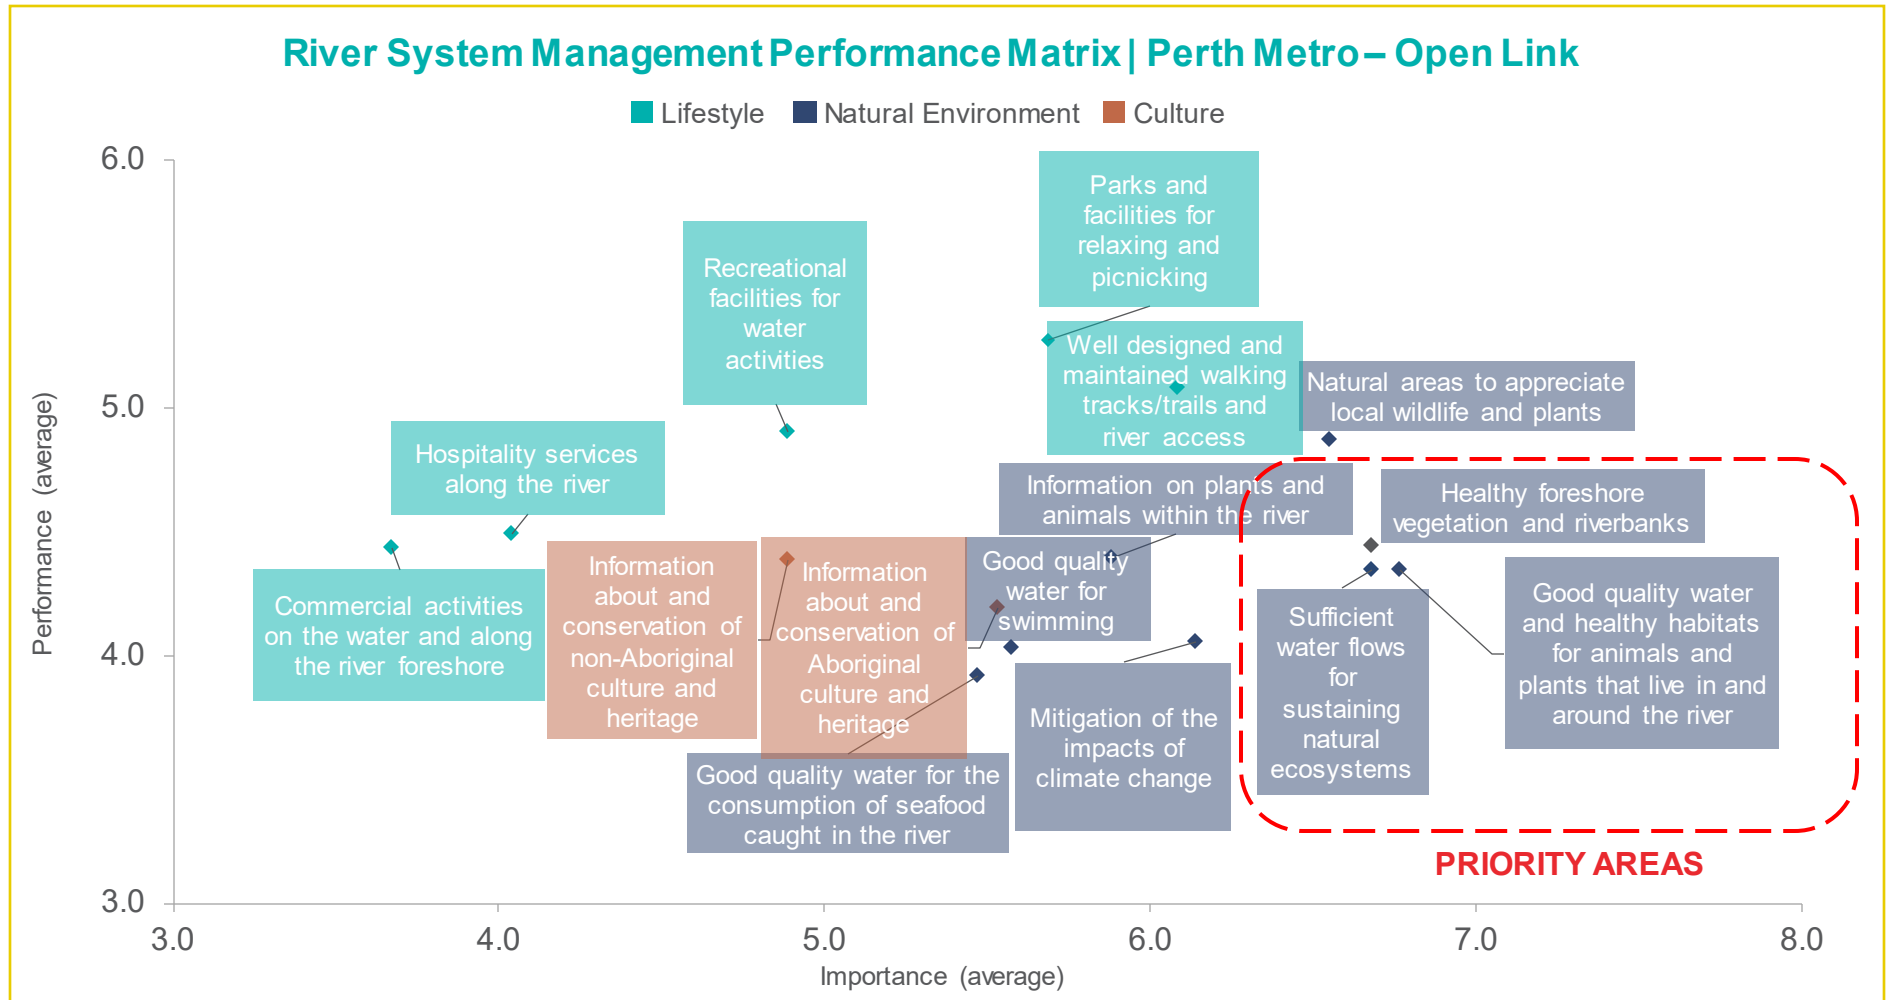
River System Management Performance Matrix | Perth Metro – Open Link

Lifestyle Natural Environment Culture

6.0
5.0
4.0
3.0

Performance (average)

Parks and facilities for relaxing and picnicking

Recreational facilities for water activities

Well designed and maintained walking tracks/trails and river access

Natural areas to appreciate local wildlife and plants

Hospitality services along the river

Information on plants and animals within the river

Healthy foreshore vegetation and riverbanks

Good quality water for swimming

Commercial activities on the water and along the river foreshore

Information about and conservation of non-Aboriginal culture and heritage

Information about and conservation of Aboriginal culture and heritage

Sufficient water flows for sustaining natural ecosystems

Good quality water and healthy habitats for animals and plants that live in and around the river

Mitigation of the impacts of climate change

Good quality water for the consumption of seafood caught in the river

PRIORITY AREAS

3.0
4.0
5.0
6.0
7.0
8.0

Importance (average)